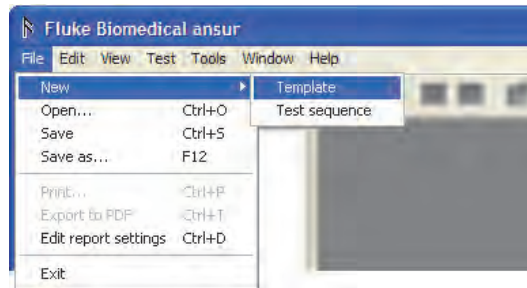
Fluke Biomedical ansur

File Edit View Test Tools Window Help

New
Open... Ctrl+O
Save Ctrl+S
Save as... F12
Print... Ctrl+P
Export to PDF Ctrl+T
Edit report settings Ctrl+D
Exit

Template
Test sequence